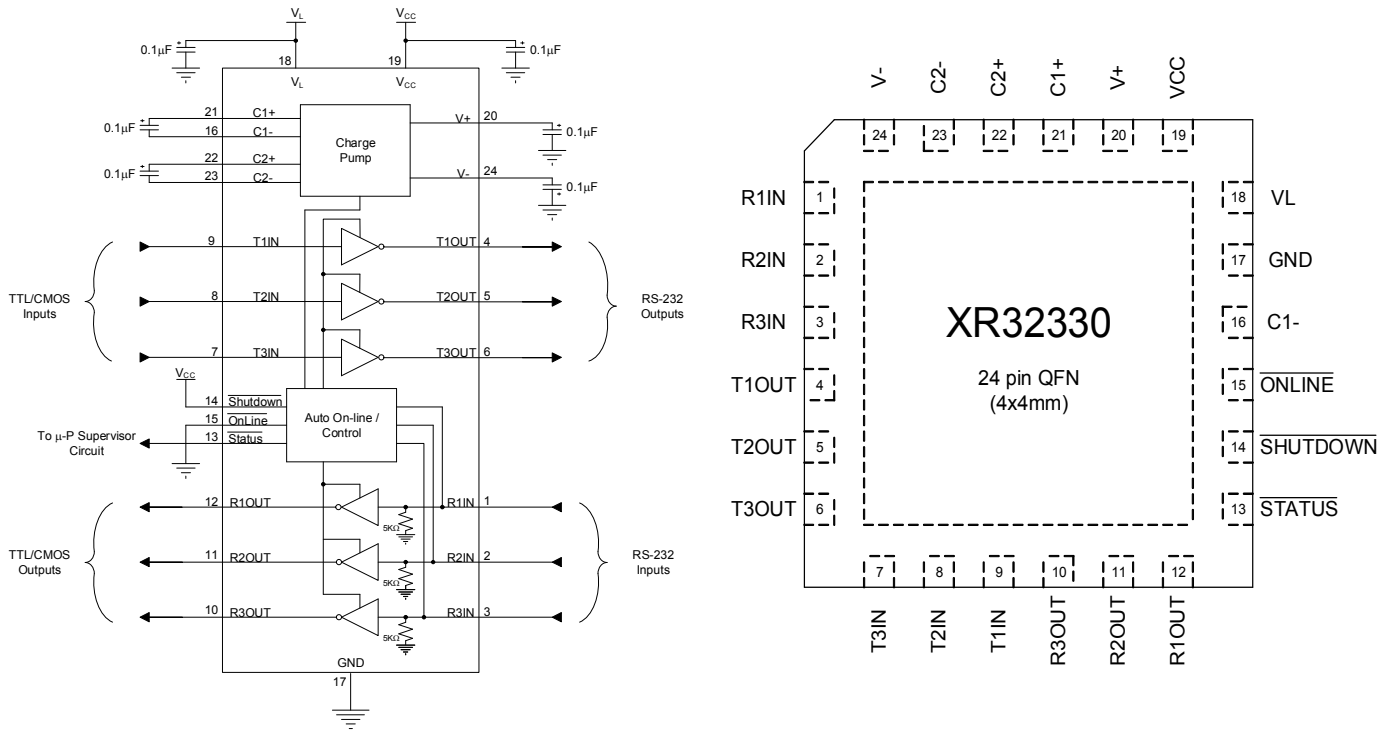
$V_L$

$V_{CC}$

0.1μF

18

$V_L$

19

$V_{CC}$

0.1μF

0.1μF

21 C1+

16 C1-

Charge Pump

V+ 20

0.1μF

0.1μF

22 C2+

23 C2-

V- 24

0.1μF

9 T1IN

T1OUT 4

TTL/CMOS Inputs

8 T2IN

T2OUT 5

RS-232 Outputs

7 T3IN

T3OUT 6

$V_{CC}$

14 $\overline{\text{Shutdown}}$

15 $\overline{\text{OnLine}}$

To μ-P Supervisor Circuit

13 $\overline{\text{Status}}$

Auto On-line / Control

12 R1OUT

R1IN 1

5KΩ

TTL/CMOS Outputs

11 R2OUT

R2IN 2

RS-232 Inputs

5KΩ

10 R3OUT

R3IN 3

5KΩ

GND

17

V-

C2-

C2+

C1+

V+

VCC

24

23

22

21

20

19

R1IN 1

18 VL

R2IN 2

17 GND

R3IN 3

16 C1-

XR32330

T1OUT 4

24 pin QFN
(4x4mm)

15 $\overline{\text{ONLINE}}$

T2OUT 5

14 $\overline{\text{SHUTDOWN}}$

T3OUT 6

13 $\overline{\text{STATUS}}$

7

8

9

10

11

12

T3IN

T2IN

T1IN

R3OUT

R2OUT

R1OUT